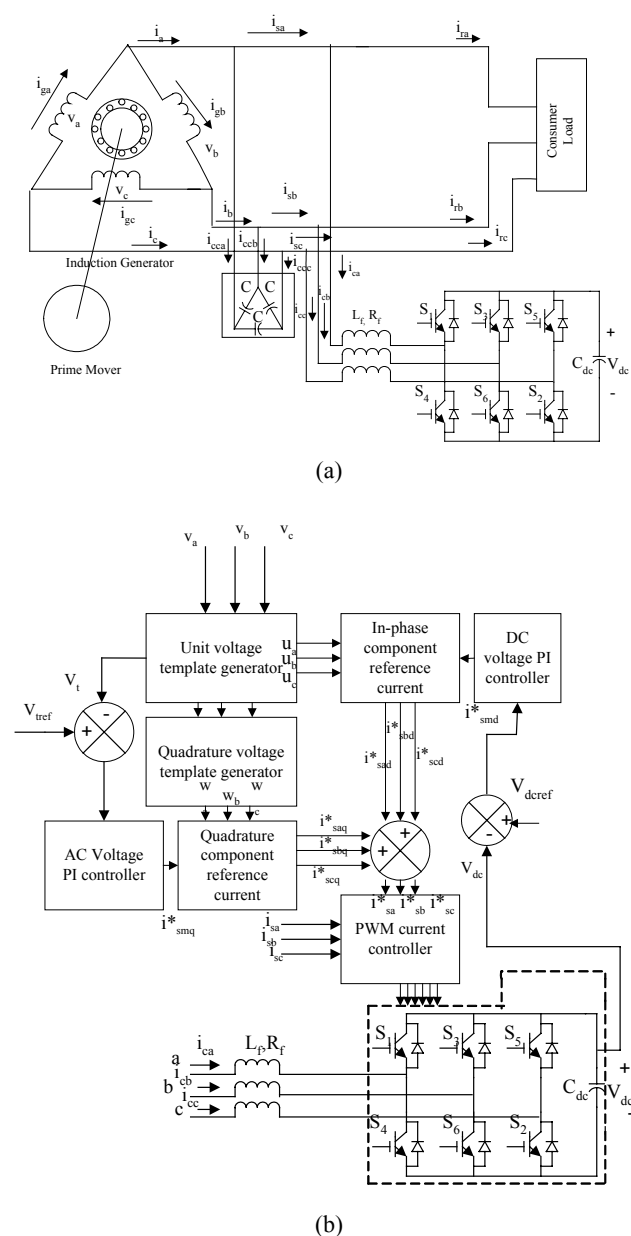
$i_a$ $i_{sa}$ $i_{ra}$
$i_{ga}$ $i_{gb}$
$v_a$ $v_b$
$v_c$ $i_{gc}$
Consumer Load
$i_b$ $i_{sb}$ $i_{rb}$
$i_c$ $i_{cca}$ $i_{ccb}$ $i_{sc}$ $i_{rc}$
$i_{ccc}$ $i_{ca}$
Induction Generator
C C C
$i_{cc}$ $i_{cb}$
$L_f$ $R_f$
$S_1$ $S_3$ $S_5$
+
$C_{dc}$ $V_{dc}$
-
Prime Mover
$S_4$ $S_6$ $S_2$

(a)

$v_a$ $v_b$ $v_c$
Unit voltage template generator
$u_a$ $u_b$ $u_c$
In-phase component reference current
DC voltage PI controller
$V_t$
$V_{tref}$
-
+
$i^*_{sad}$ $i^*_{sbd}$ $i^*_{scd}$
$i^*_{smd}$
Quadrature voltage template generator
w $w_b$ w c
$V_{dcref}$
+
-
$V_{dc}$
AC Voltage PI controller
Quadrature component reference current
$i^*_{saq}$ $i^*_{sbq}$ $i^*_{scq}$
+ +
$i^*_{sa}$ $i^*_{sb}$ $i^*_{sc}$
$i^*_{smq}$
$i_{sa}$ $i_{sb}$ $i_{sc}$
PWM current controller
$i_{ca}$ $L_f$ $R_f$
a
b $i_{cb}$
c $i_{cc}$
$S_1$ $S_3$ $S_5$
+
$C_{dc}$ $V_{dc}$
-
$S_4$ $S_6$ $S_2$

(b)